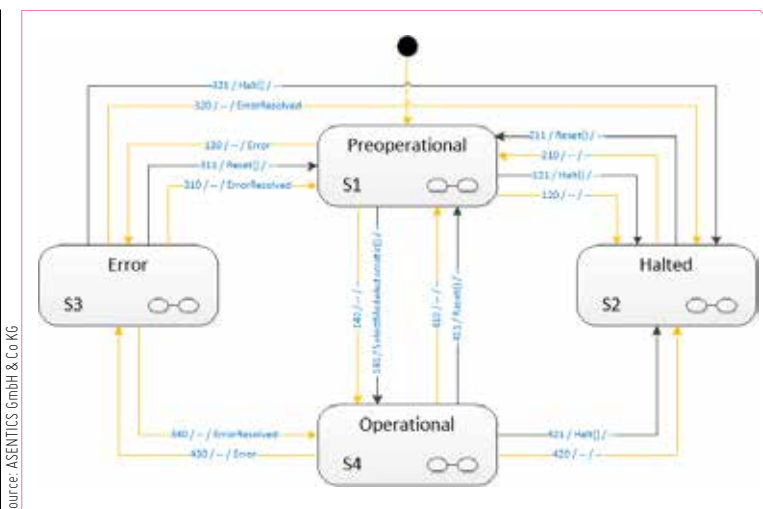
321 / Halt() / -
320 / -- / ErrorResolved
130 / -- / Error
311 / Reset() / -
310 / -- / ErrorResolved
Preoperational
S1
211 / Reset() / -
210 / -- / -
121 / Halt() / -
120 / -- / -
Error
S3
Halted
S2
140 / -- / -
141 / SwitchModeAutomatic() / -
410 / -- / -
411 / Reset() / -
340 / -- / ErrorResolved
430 / -- / Error
Operational
S4
421 / Halt() / -
420 / -- / -
ource: ASENTICS GmbH & Co KG